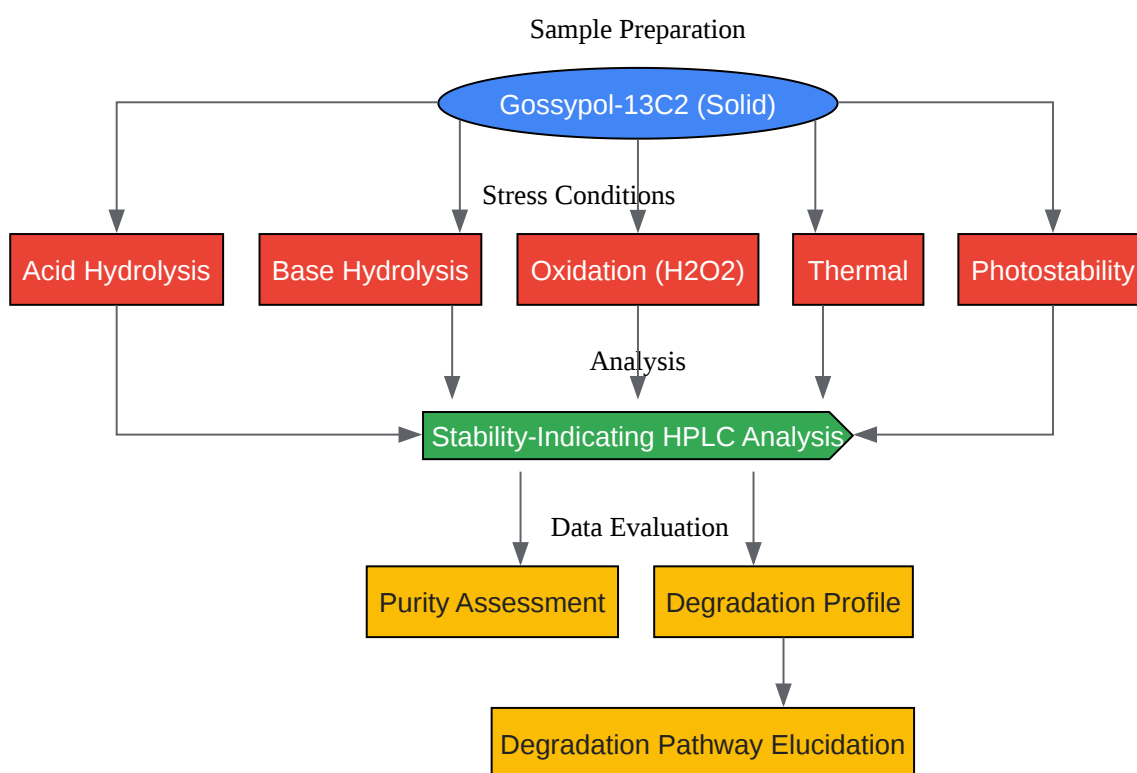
Sample Preparation

Gossypol-13C2 (Solid)

Stress Conditions

Acid Hydrolysis

Base Hydrolysis

Oxidation (H2O2)

Thermal

Photostability

Analysis

Stability-Indicating HPLC Analysis

Data Evaluation

Purity Assessment

Degradation Profile

Degradation Pathway Elucidation